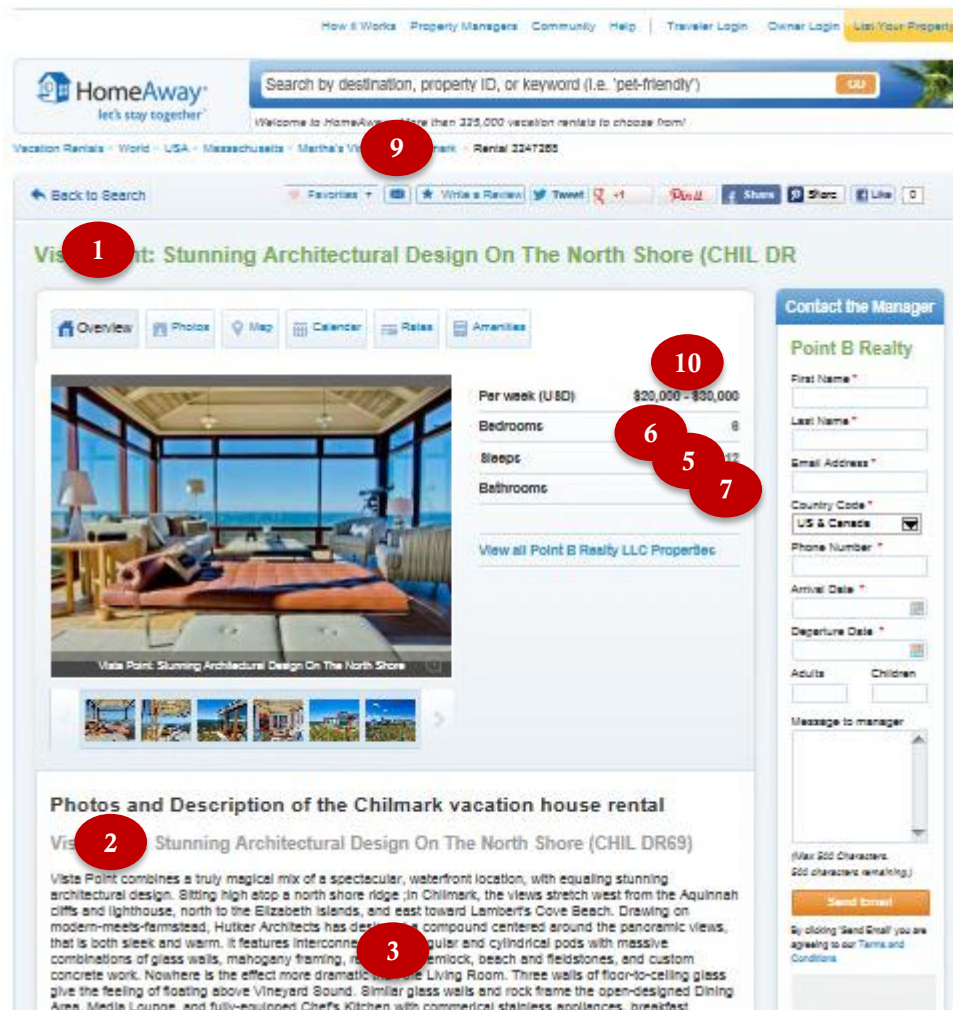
How it Works Property Managers Community Help | Traveler Login Owner Login List Your Property

HomeAway
let's stay together

Search by destination, property ID, or keyword (i.e. 'pet-friendly') GO

Welcome to HomeAway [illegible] more than 325,000 vacation rentals to choose from!

Vacation Rentals › World › USA › Massachusetts › Martha's Vi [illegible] mark › Rental 3247265

9

Back to Search

Favorites Write a Review Tweet +1 Pin it Share Share Like 0

1

Vis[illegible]nt: Stunning Architectural Design On The North Shore (CHIL DR

Overview Photos Map Calendar Rates Amenities

10

Per week (USD) $20,000 - $30,000
Bedrooms 6
Sleeps 12
Bathrooms

6
5
7

View all Point B Realty LLC Properties

Vista Point: Stunning Architectural Design On The North Shore

Contact the Manager
Point B Realty
First Name *
Last Name *
Email Address *
Country Code *
US & Canada
Phone Number *
Arrival Date *
Departure Date *
Adults Children
Message to manager
(Max 500 Characters. 500 characters remaining.)
Send Email
By clicking 'Send Email' you are agreeing to our Terms and Conditions

Photos and Description of the Chilmark vacation house rental

2

Vis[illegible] Stunning Architectural Design On The North Shore (CHIL DR69)

Vista Point combines a truly magical mix of a spectacular, waterfront location, with equaling stunning architectural design. Sitting high atop a north shore ridge ;In Chilmark, the views stretch west from the Aquinnah cliffs and lighthouse, north to the Elizabeth Islands, and east toward Lambert's Cove Beach. Drawing on modern-meets-farmstead, Hutker Architects has desi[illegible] compound centered around the panoramic views, that is both sleek and warm. It features interconne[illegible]gular and cylindrical pods with massive combinations of glass walls, mahogany framing, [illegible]emlock, beach and fieldstones, and custom concrete work. Nowhere is the effect more dramatic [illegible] Living Room. Three walls of floor-to-ceiling glass give the feeling of floating above Vineyard Sound. Similar glass walls and rock frame the open-designed Dining Area, Media Lounge, and fully-equipped Chef's Kitchen with commercial stainless appliances, breakfast

3